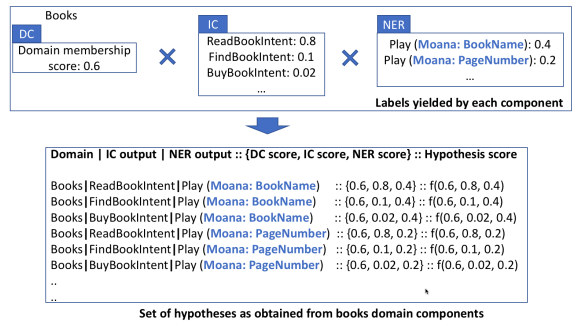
Books

DC
Domain membership score: 0.6

IC
ReadBookIntent: 0.8
FindBookIntent: 0.1
BuyBookIntent: 0.02
...

NER
Play (Moana: BookName): 0.4
Play (Moana: PageNumber): 0.2
...

Labels yielded by each component

Domain | IC output | NER output :: {DC score, IC score, NER score} :: Hypothesis score

Books|ReadBookIntent|Play (Moana: BookName) :: {0.6, 0.8, 0.4} :: f(0.6, 0.8, 0.4)
Books|FindBookIntent|Play (Moana: BookName) :: {0.6, 0.1, 0.4} :: f(0.6, 0.1, 0.4)
Books|BuyBookIntent|Play (Moana: BookName) :: {0.6, 0.02, 0.4} :: f(0.6, 0.02, 0.4)
Books|ReadBookIntent|Play (Moana: PageNumber) :: {0.6, 0.8, 0.2} :: f(0.6, 0.8, 0.2)
Books|FindBookIntent|Play (Moana: PageNumber) :: {0.6, 0.1, 0.2} :: f(0.6, 0.1, 0.2)
Books|BuyBookIntent|Play (Moana: PageNumber) :: {0.6, 0.02, 0.2} :: f(0.6, 0.02, 0.2)
..
..

Set of hypotheses as obtained from books domain components